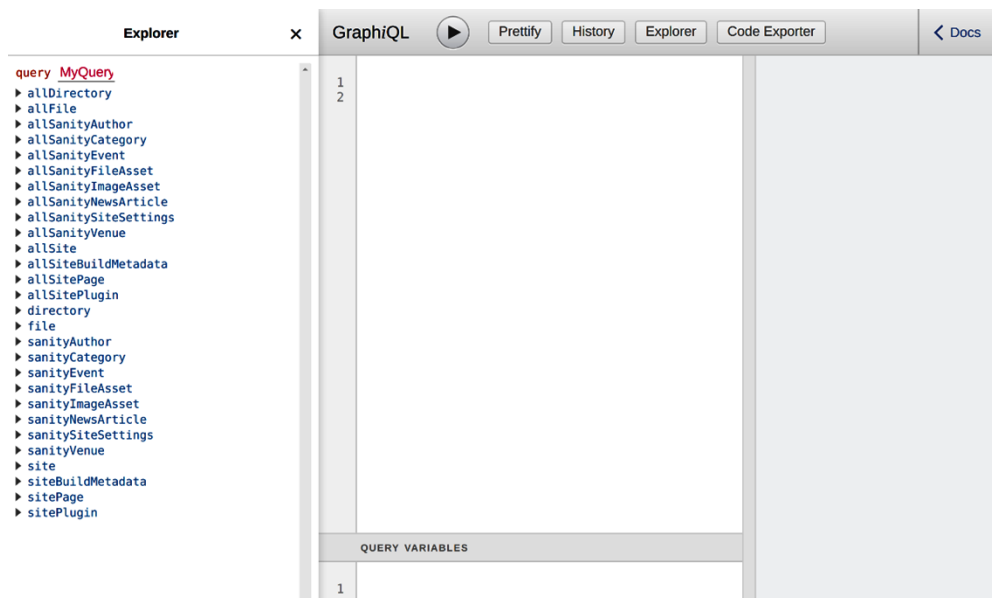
Explorer ×

query MyQuery
allDirectory
allFile
allSanityAuthor
allSanityCategory
allSanityEvent
allSanityFileAsset
allSanityImageAsset
allSanityNewsArticle
allSanitySiteSettings
allSanityVenue
allSite
allSiteBuildMetadata
allSitePage
allSitePlugin
directory
file
sanityAuthor
sanityCategory
sanityEvent
sanityFileAsset
sanityImageAsset
sanityNewsArticle
sanitySiteSettings
sanityVenue
site
siteBuildMetadata
sitePage
sitePlugin

GraphiQL Prettify History Explorer Code Exporter < Docs

1
2

QUERY VARIABLES

1